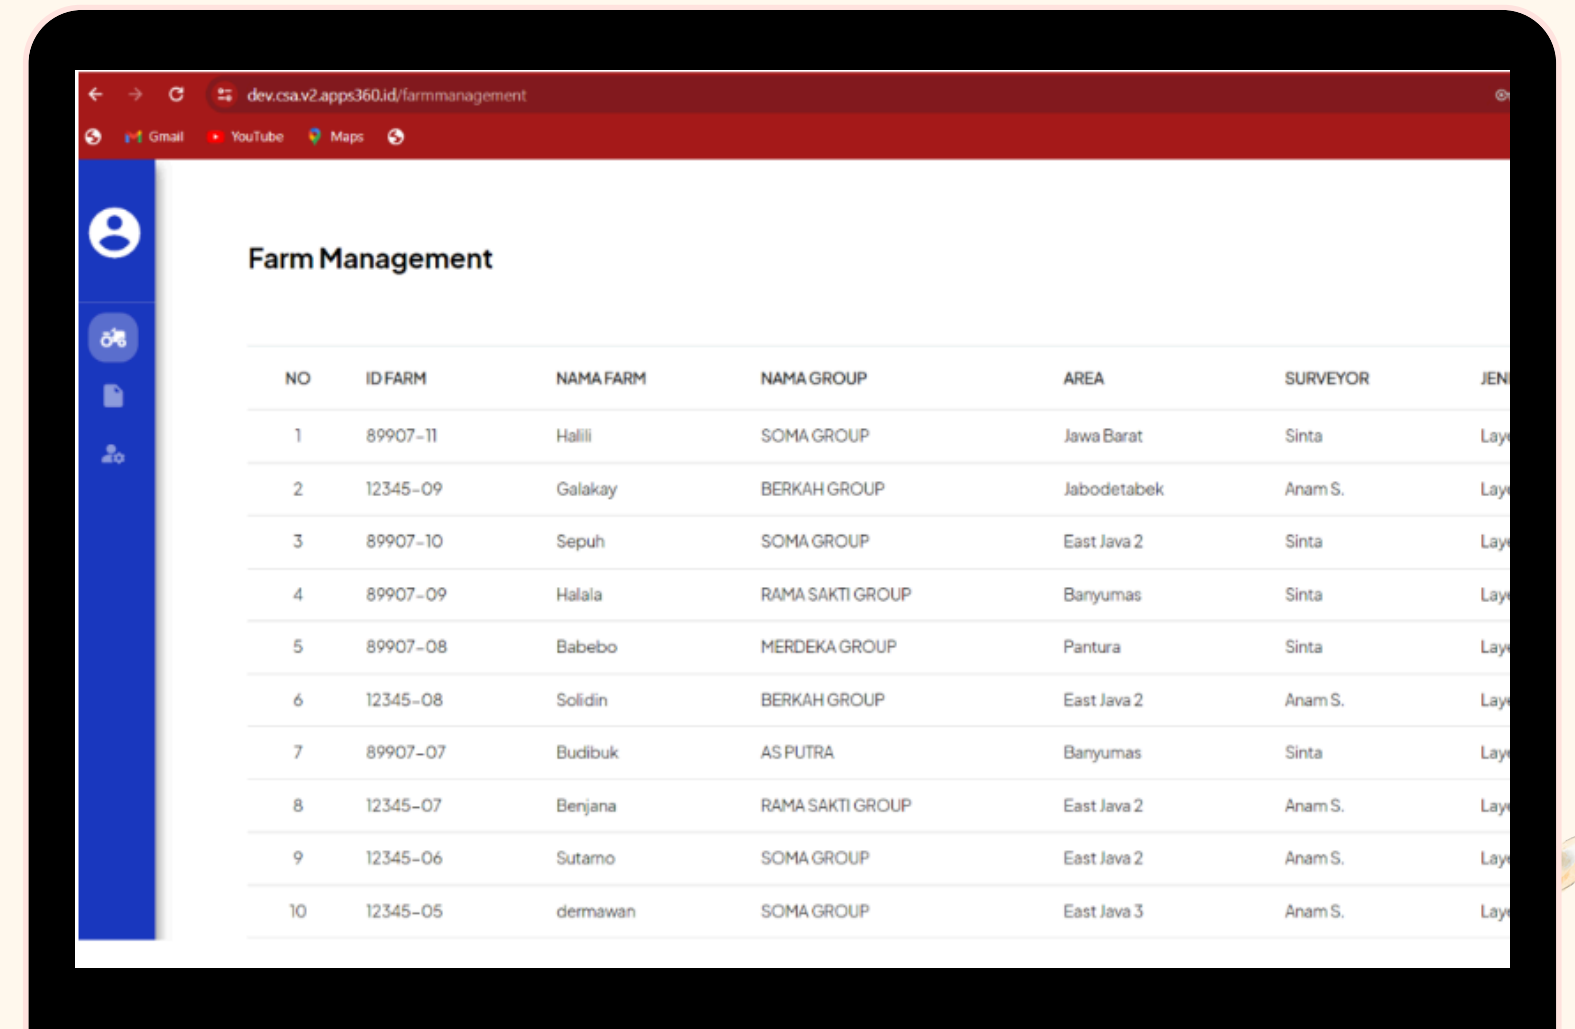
dev.csa.v2.apps360.id/farmmanagement

Gmail YouTube Maps

Farm Management

| NO | ID FARM | NAMA FARM | NAMA GROUP | AREA | SURVEYOR | JEN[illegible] |
|---|---|---|---|---|---|---|
| 1 | 89907-11 | Halili | SOMA GROUP | Jawa Barat | Sinta | Lay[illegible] |
| 2 | 12345-09 | Galakay | BERKAH GROUP | Jabodetabek | Anam S. | Lay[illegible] |
| 3 | 89907-10 | Sepuh | SOMA GROUP | East Java 2 | Sinta | Lay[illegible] |
| 4 | 89907-09 | Halala | RAMA SAKTI GROUP | Banyumas | Sinta | Lay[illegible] |
| 5 | 89907-08 | Babebo | MERDEKA GROUP | Pantura | Sinta | Lay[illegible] |
| 6 | 12345-08 | Solidin | BERKAH GROUP | East Java 2 | Anam S. | Lay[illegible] |
| 7 | 89907-07 | Budibuk | AS PUTRA | Banyumas | Sinta | Lay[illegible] |
| 8 | 12345-07 | Benjana | RAMA SAKTI GROUP | East Java 2 | Anam S. | Lay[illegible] |
| 9 | 12345-06 | Sutarno | SOMA GROUP | East Java 2 | Anam S. | Lay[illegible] |
| 10 | 12345-05 | dermawan | SOMA GROUP | East Java 3 | Anam S. | Lay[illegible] |